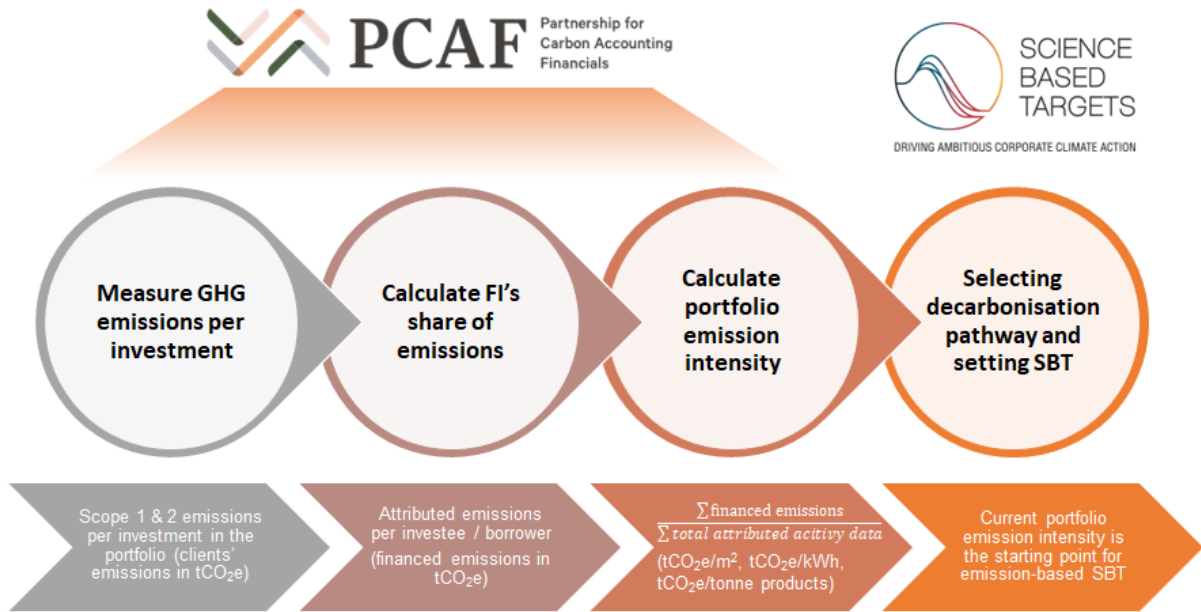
PCAF Partnership for Carbon Accounting Financials

SCIENCE BASED TARGETS
DRIVING AMBITIOUS CORPORATE CLIMATE ACTION

Measure GHG emissions per investment

Calculate FI's share of emissions

Calculate portfolio emission intensity

Selecting decarbonisation pathway and setting SBT

Scope 1 & 2 emissions per investment in the portfolio (clients' emissions in $tCO_2e$)

Attributed emissions per investee / borrower (financed emissions in $tCO_2e$)

$\frac{\sum \text{financed emissions}}{\sum \text{total attributed acitivy data}}$ ($tCO_2e/m^2$, $tCO_2e/kWh$, $tCO_2e$/tonne products)

Current portfolio emission intensity is the starting point for emission-based SBT